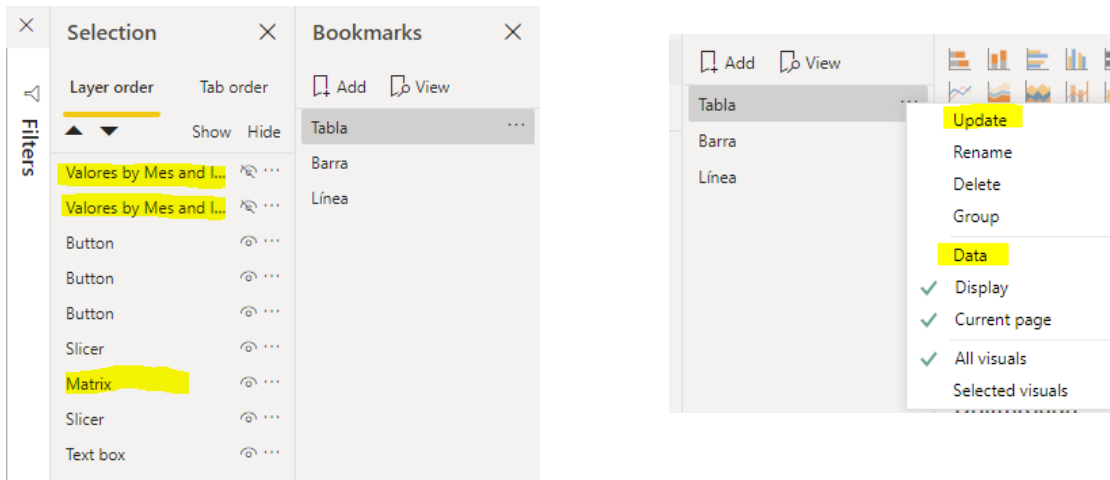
Filters

Selection

Layer order

Tab order

Show Hide

Valores by Mes and I...

Valores by Mes and I...

Button

Button

Button

Slicer

Matrix

Slicer

Text box

Bookmarks

Add

View

Tabla

Barra

Línea

Add

View

Tabla

Barra

Línea

Update

Rename

Delete

Group

Data

✓ Display

✓ Current page

✓ All visuals

Selected visuals